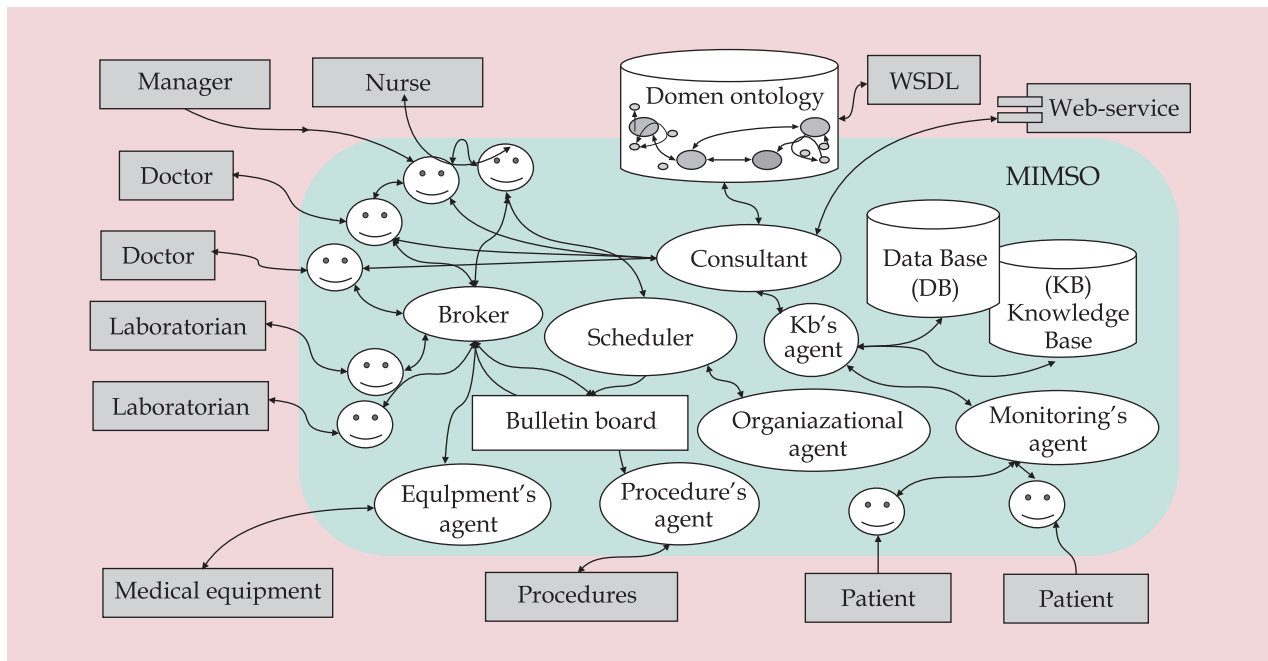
Manager

Nurse

Domen ontology

WSDL

Web-service

Doctor

MIMSO

Doctor

Consultant

Data Base (DB)

(KB) Knowledge Base

Broker

Laboratorian

Scheduler

Kb's agent

Laboratorian

Bulletin board

Organiazational agent

Monitoring's agent

Equlpment's agent

Procedure's agent

Medical equipment

Procedures

Patient

Patient